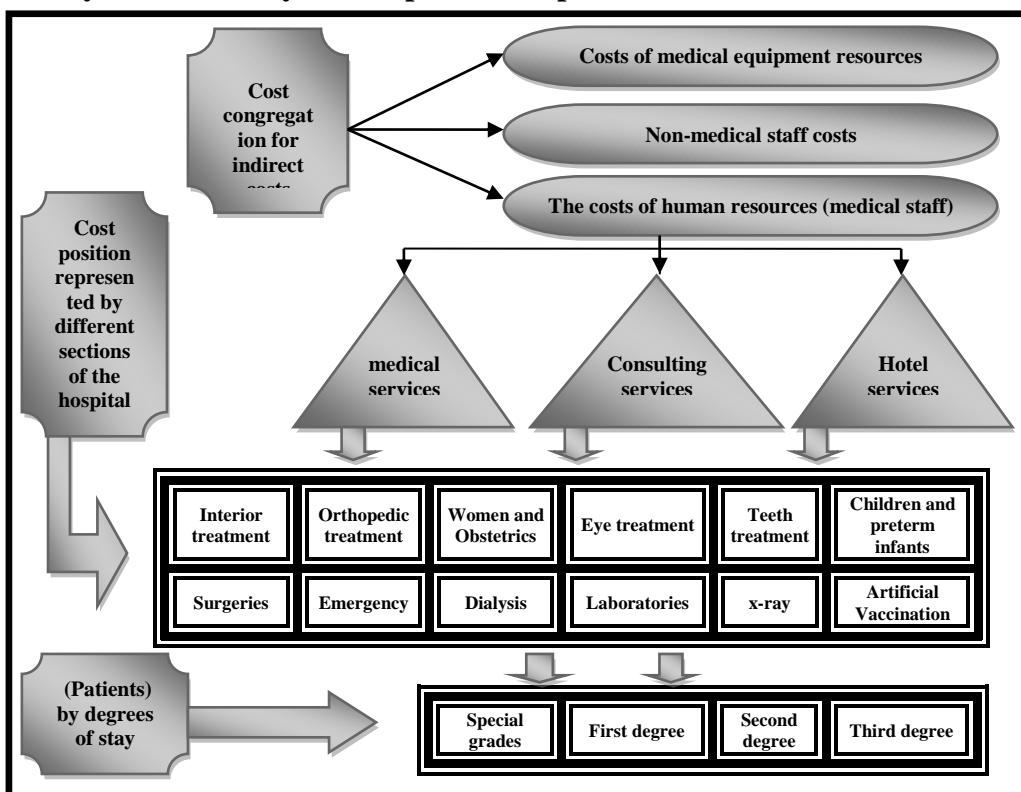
Cost congregation for indirect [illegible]

Costs of medical equipment resources

Non-medical staff costs

The costs of human resources (medical staff)

Cost position represented by different sections of the hospital

medical services

Consulting services

Hotel services

| Interior treatment | Orthopedic treatment | Women and Obstetrics | Eye treatment | Teeth treatment | Children and preterm infants |
|---|---|---|---|---|---|
| Surgeries | Emergency | Dialysis | Laboratories | x-ray | Artificial Vaccination |

(Patients) by degrees of stay

| Special grades | First degree | Second degree | Third degree |
|---|---|---|---|